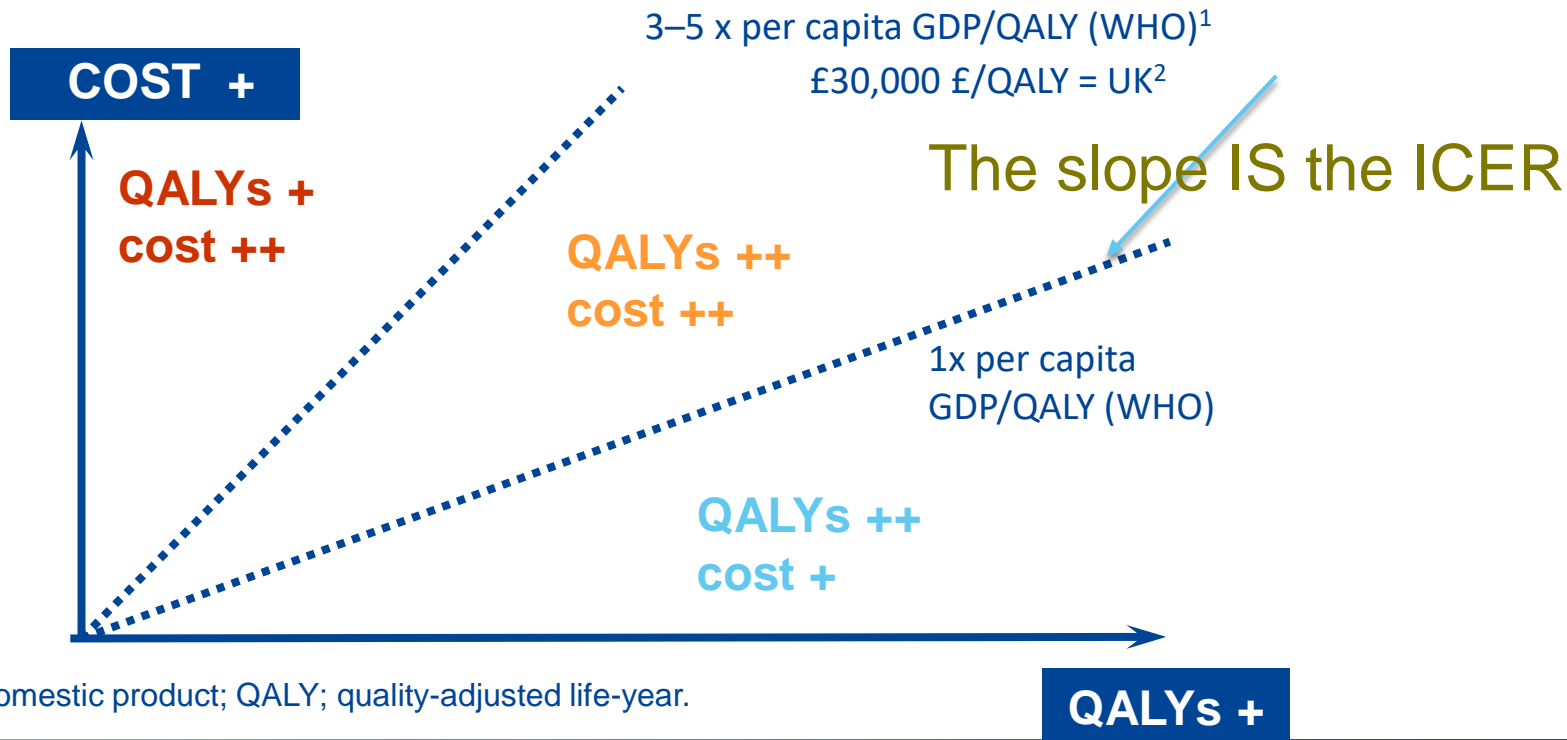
3–5 x per capita GDP/QALY (WHO)$^1$

£30,000 £/QALY = UK$^2$

COST +

The slope IS the ICER

QALYs +
cost ++

QALYs ++
cost ++

1x per capita
GDP/QALY (WHO)

QALYs ++
cost +

omestic product; QALY; quality-adjusted life-year.

QALYs +